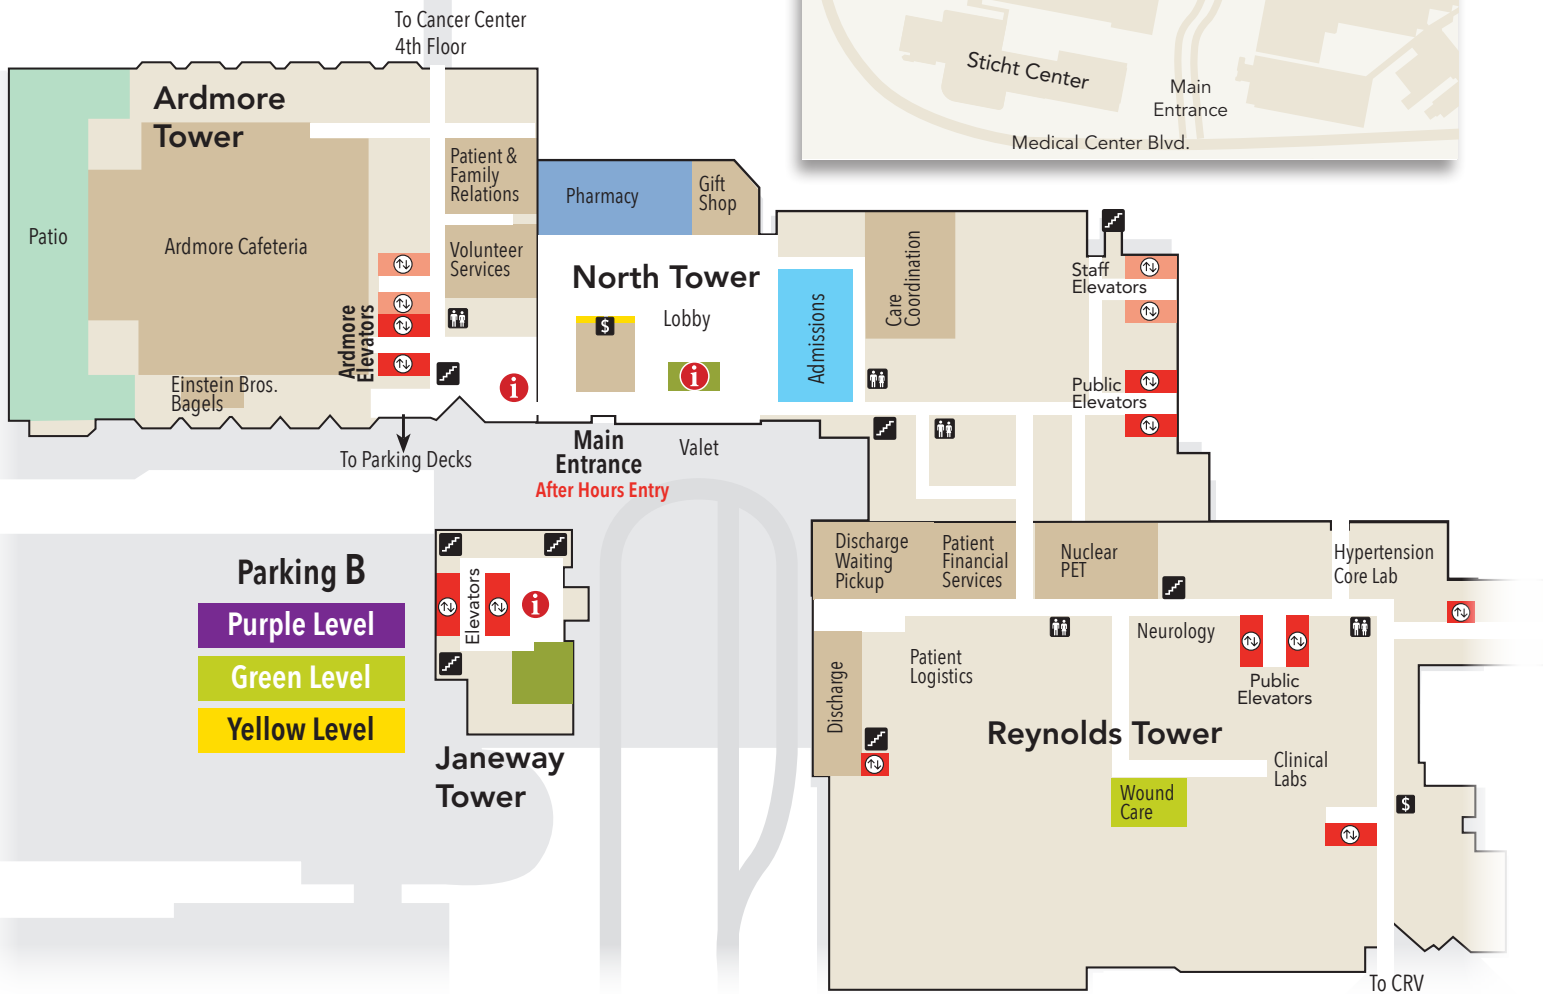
To Cancer Center 4th Floor

Sticht Center

Main Entrance

Medical Center Blvd.

Ardmore Tower

Patio

Ardmore Cafeteria

Patient & Family Relations

Volunteer Services

Ardmore Elevators

Einstein Bros. Bagels

Pharmacy

Gift Shop

North Tower

Lobby

$

Admissions

Care Coordination

Staff Elevators

Public Elevators

To Parking Decks

Main Entrance

After Hours Entry

Valet

Parking B

Purple Level

Green Level

Yellow Level

Elevators

Janeway Tower

Discharge Waiting Pickup

Patient Financial Services

Nuclear PET

Hypertension Core Lab

Discharge

Patient Logistics

Neurology

Public Elevators

Reynolds Tower

Clinical Labs

Wound Care

$

To CRV